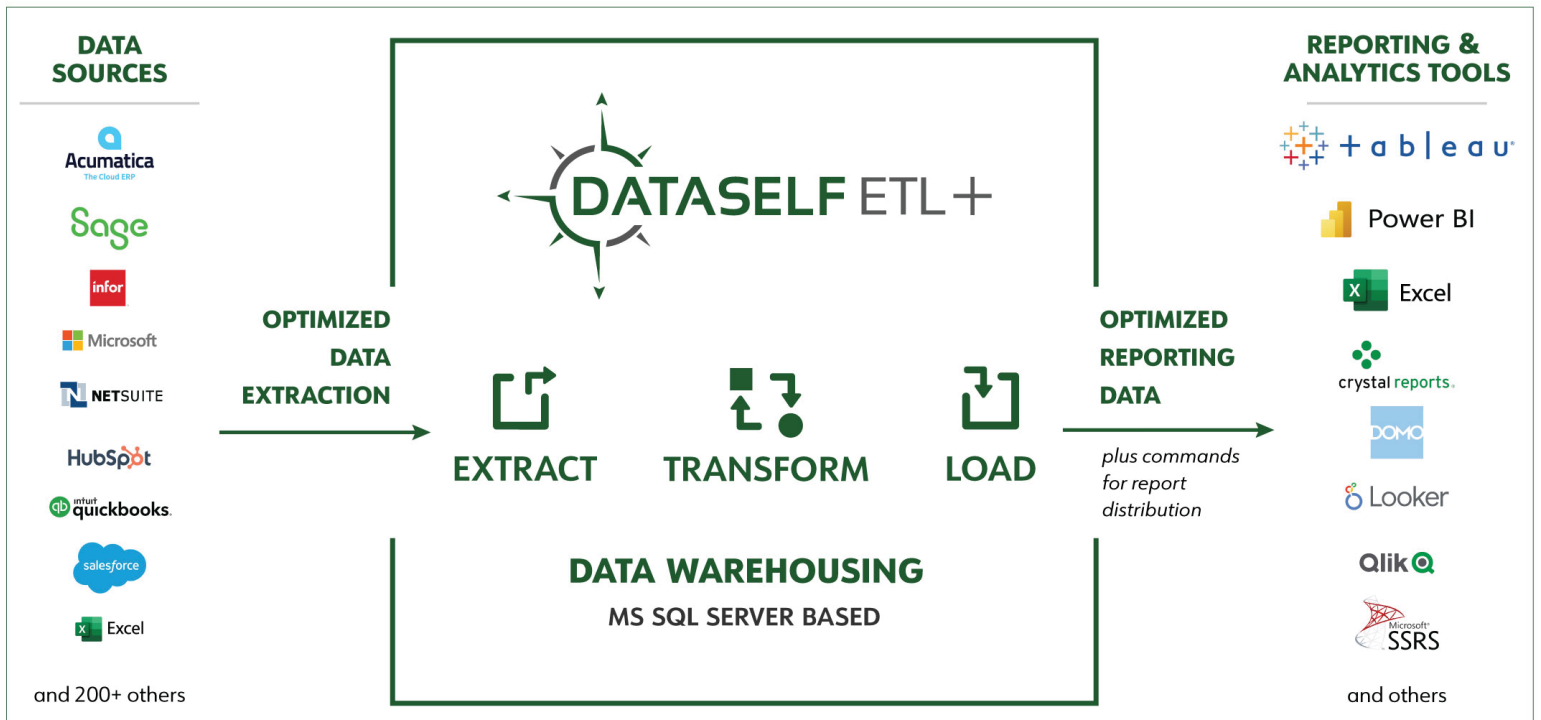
DATA SOURCES

Acumatica
The Cloud ERP

Sage

infor

Microsoft

NETSUITE

HubSpot

intuit quickbooks.

salesforce

Excel

and 200+ others

OPTIMIZED DATA EXTRACTION

DATASELF ETL+

EXTRACT

TRANSFORM

LOAD

DATA WAREHOUSING

MS SQL SERVER BASED

OPTIMIZED REPORTING DATA

plus commands for report distribution

REPORTING & ANALYTICS TOOLS

+ a b | e a u

Power BI

Excel

crystal reports.

DOMO

Looker

Qlik

Microsoft SSRS

and others